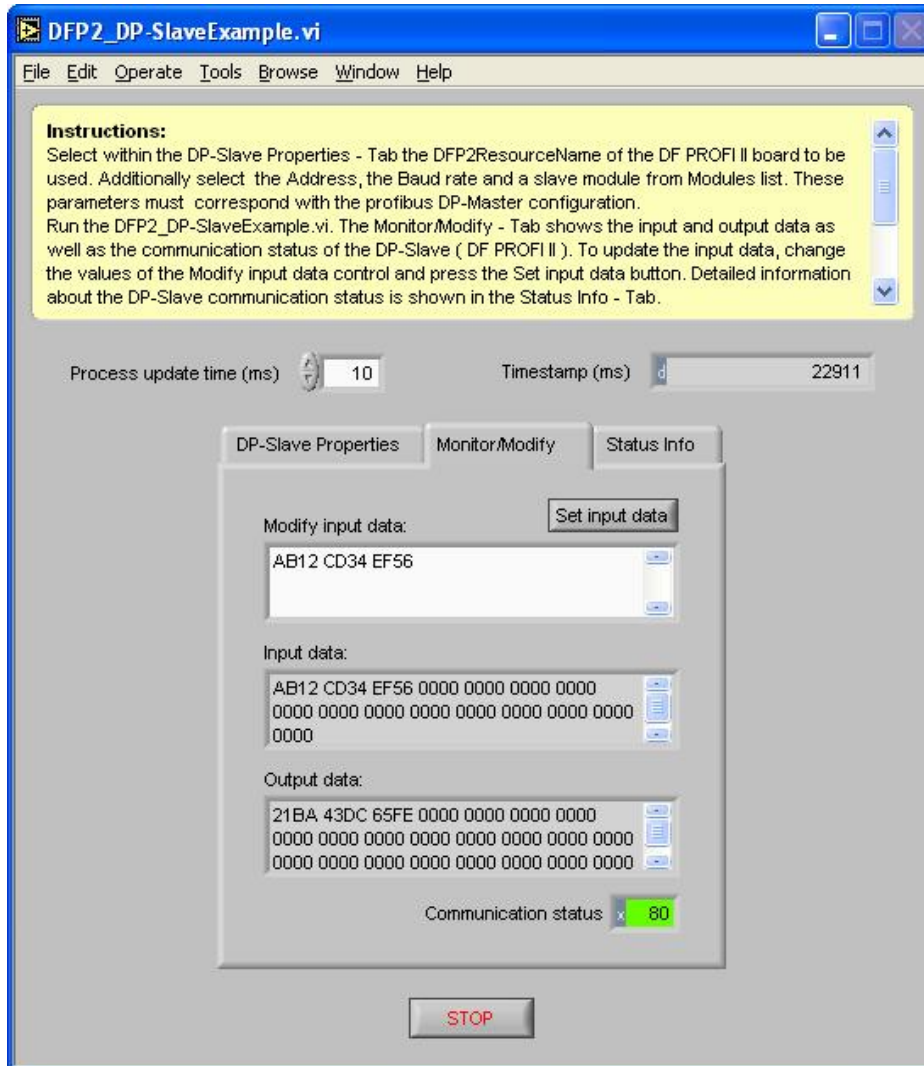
DFP2_DP-SlaveExample.vi

File Edit Operate Tools Browse Window Help

Instructions:
Select within the DP-Slave Properties - Tab the DFP2ResourceName of the DF PROFI II board to be used. Additionally select the Address, the Baud rate and a slave module from Modules list. These parameters must correspond with the profibus DP-Master configuration.
Run the DFP2_DP-SlaveExample.vi. The Monitor/Modify - Tab shows the input and output data as well as the communication status of the DP-Slave ( DF PROFI II ). To update the input data, change the values of the Modify input data control and press the Set input data button. Detailed information about the DP-Slave communication status is shown in the Status Info - Tab.

Process update time (ms) 10

Timestamp (ms) d 22911

DP-Slave Properties | Monitor/Modify | Status Info

Modify input data:

Set input data

AB12 CD34 EF56

Input data:

AB12 CD34 EF56 0000 0000 0000 0000 0000 0000 0000 0000 0000 0000 0000 0000 0000

Output data:

21BA 43DC 65FE 0000 0000 0000 0000 0000 0000 0000 0000 0000 0000 0000 0000 0000 0000 0000 0000 0000 0000 0000

Communication status x 80

STOP